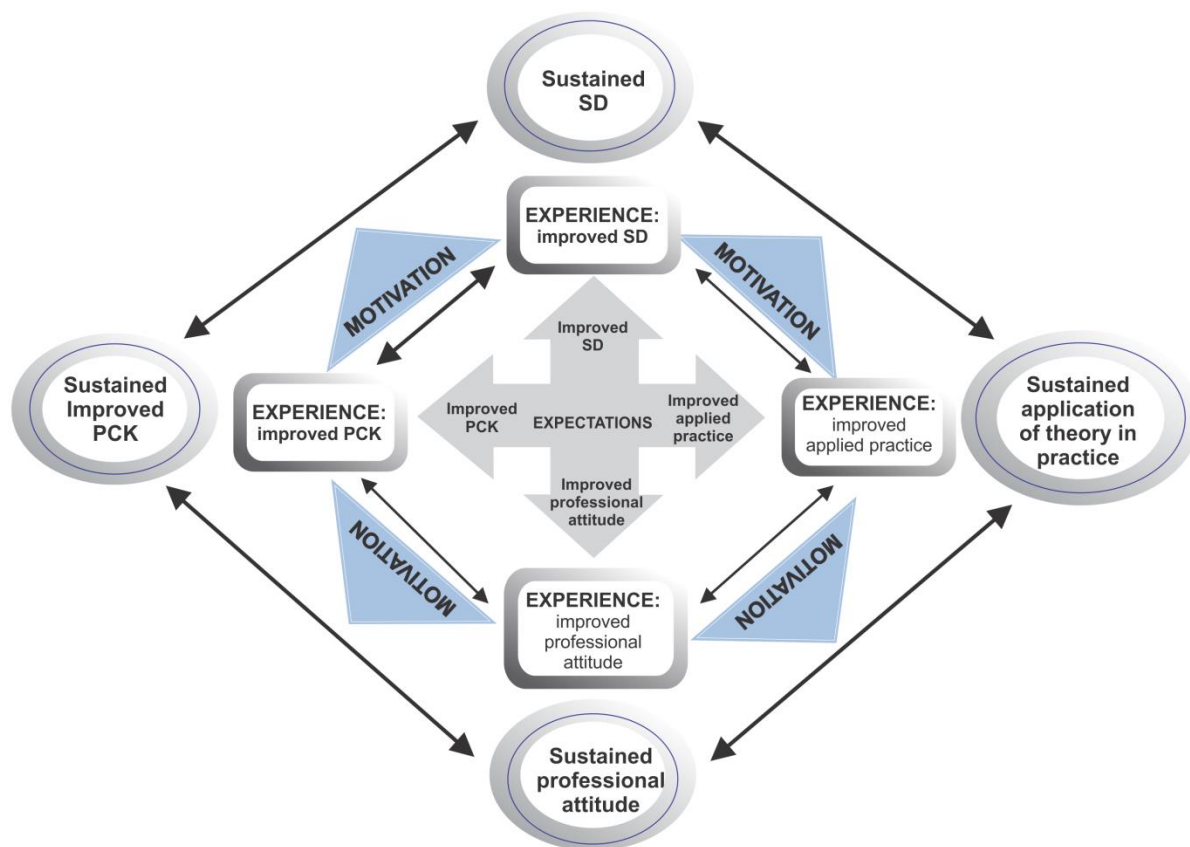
Sustained SD

EXPERIENCE: improved SD

MOTIVATION

MOTIVATION

Improved SD

Sustained Improved PCK

EXPERIENCE: improved PCK

Improved PCK

EXPECTATIONS

Improved applied practice

EXPERIENCE: improved applied practice

Sustained application of theory in practice

Improved professional attitude

MOTIVATION

MOTIVATION

EXPERIENCE: improved professional attitude

Sustained professional attitude